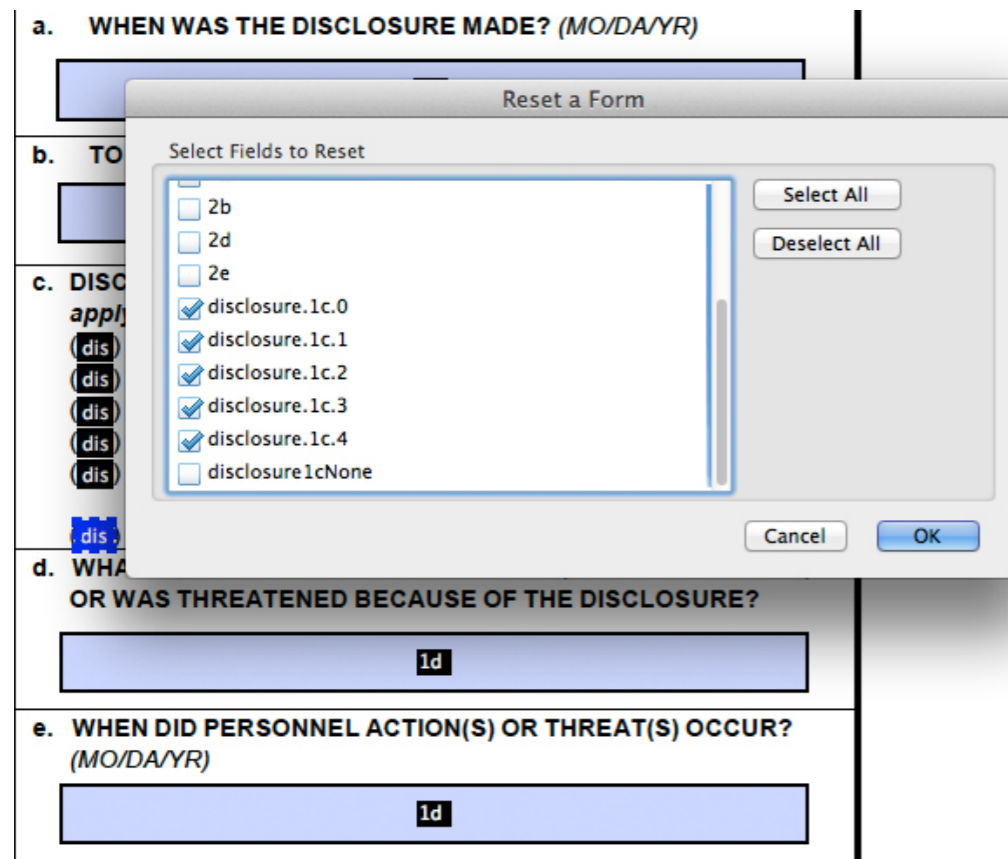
a. WHEN WAS THE DISCLOSURE MADE? *(MO/DA/YR)*

b. TO

c. DISC
*apply*
(dis)
(dis)
(dis)
(dis)
(dis)

dis

d. WHA
OR WAS THREATENED BECAUSE OF THE DISCLOSURE?

1d

e. WHEN DID PERSONNEL ACTION(S) OR THREAT(S) OCCUR? *(MO/DA/YR)*

1d

Reset a Form

Select Fields to Reset

2b
2d
2e
disclosure.1c.0
disclosure.1c.1
disclosure.1c.2
disclosure.1c.3
disclosure.1c.4
disclosure1cNone

Select All

Deselect All

Cancel

OK